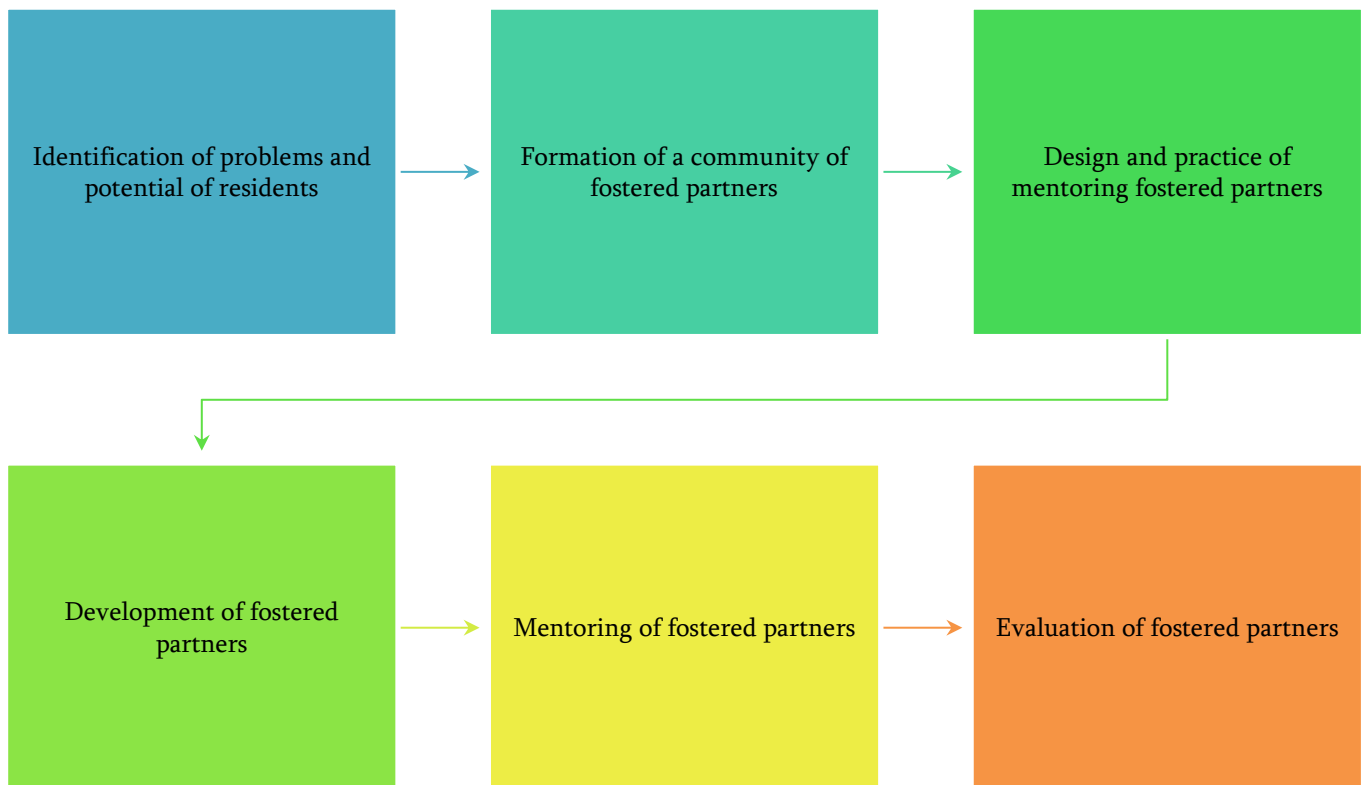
Identification of problems and potential of residents

Formation of a community of fostered partners

Design and practice of mentoring fostered partners

Development of fostered partners

Mentoring of fostered partners

Evaluation of fostered partners